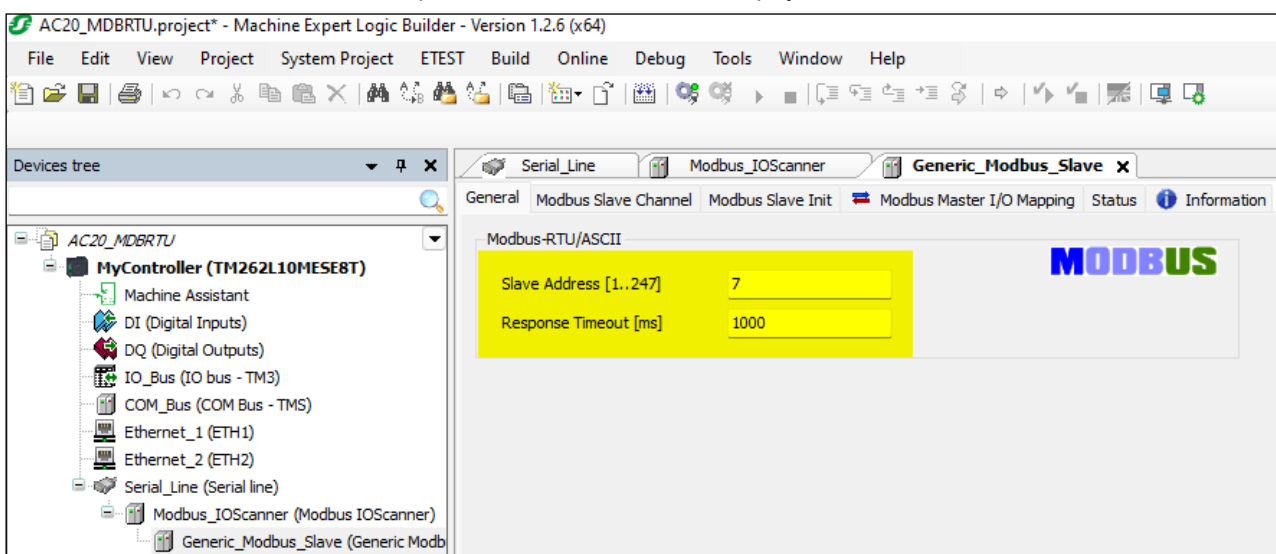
AC20_MDBRTU.project* - Machine Expert Logic Builder - Version 1.2.6 (x64)

File Edit View Project System Project ETEST Build Online Debug Tools Window Help

Devices tree

AC20_MDBRTU
MyController (TM262L10MESE8T)
Machine Assistant
DI (Digital Inputs)
DQ (Digital Outputs)
IO_Bus (IO bus - TM3)
COM_Bus (COM Bus - TMS)
Ethernet_1 (ETH1)
Ethernet_2 (ETH2)
Serial_Line (Serial line)
Modbus_IOScanner (Modbus IOScanner)
Generic_Modbus_Slave (Generic Modb

Serial_Line | Modbus_IOScanner | Generic_Modbus_Slave

General | Modbus Slave Channel | Modbus Slave Init | Modbus Master I/O Mapping | Status | Information

Modbus-RTU/ASCII

MODBUS

| Slave Address [1..247] | 7 |
|---|---|
| Response Timeout [ms] | 1000 |